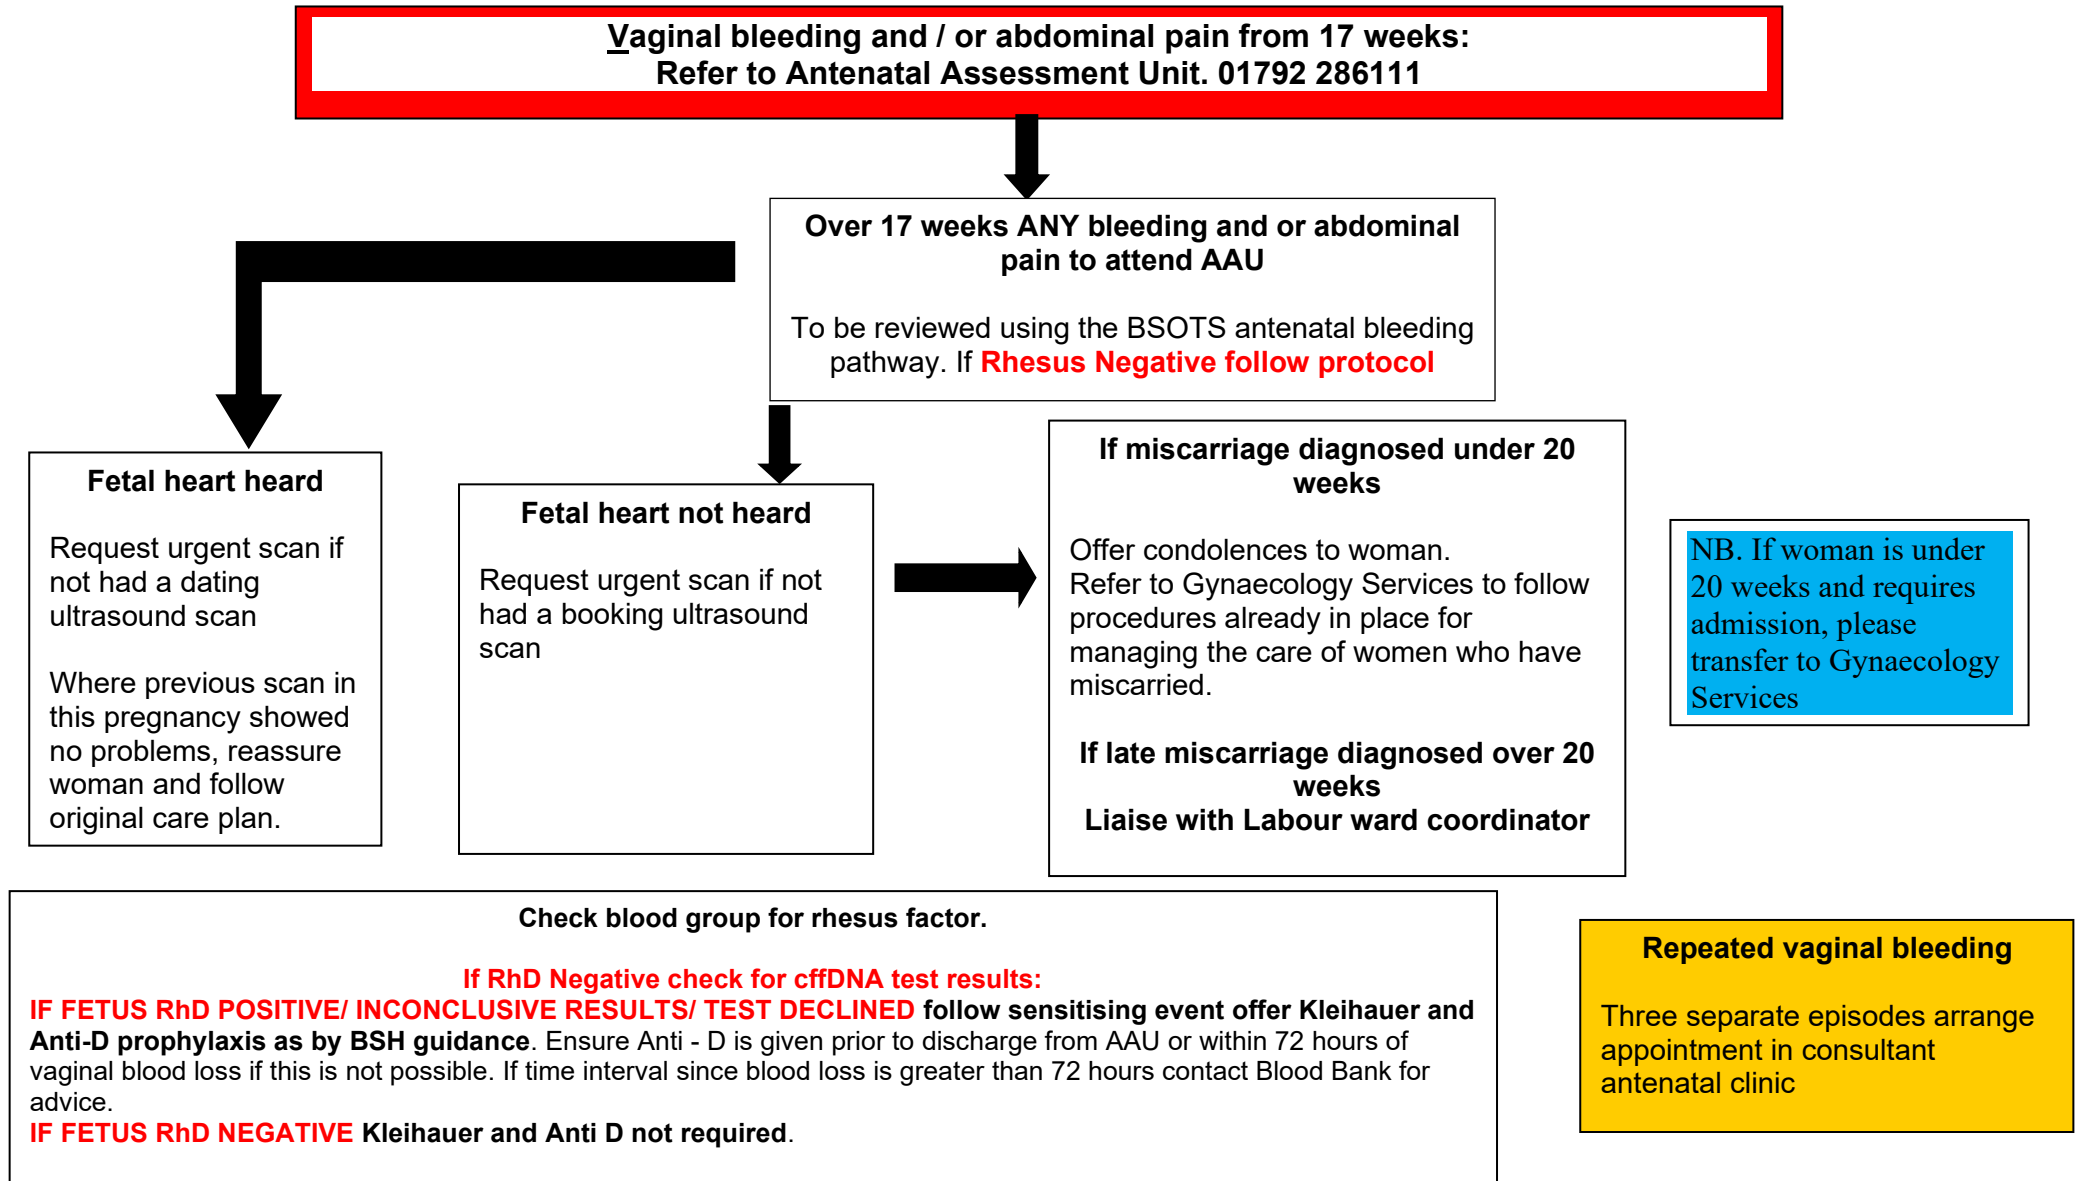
Vaginal bleeding and / or abdominal pain from 17 weeks:
Refer to Antenatal Assessment Unit. 01792 286111

Over 17 weeks ANY bleeding and or abdominal pain to attend AAU

To be reviewed using the BSOTS antenatal bleeding pathway. If Rhesus Negative follow protocol

Fetal heart heard

Request urgent scan if not had a dating ultrasound scan

Where previous scan in this pregnancy showed no problems, reassure woman and follow original care plan.

Fetal heart not heard

Request urgent scan if not had a booking ultrasound scan

If miscarriage diagnosed under 20 weeks

Offer condolences to woman.
Refer to Gynaecology Services to follow procedures already in place for managing the care of women who have miscarried.

If late miscarriage diagnosed over 20 weeks
Liaise with Labour ward coordinator

NB. If woman is under 20 weeks and requires admission, please transfer to Gynaecology Services

Check blood group for rhesus factor.

If RhD Negative check for cffDNA test results:
IF FETUS RhD POSITIVE/ INCONCLUSIVE RESULTS/ TEST DECLINED follow sensitising event offer Kleihauer and Anti-D prophylaxis as by BSH guidance. Ensure Anti - D is given prior to discharge from AAU or within 72 hours of vaginal blood loss if this is not possible. If time interval since blood loss is greater than 72 hours contact Blood Bank for advice.
IF FETUS RhD NEGATIVE Kleihauer and Anti D not required.

Repeated vaginal bleeding

Three separate episodes arrange appointment in consultant antenatal clinic